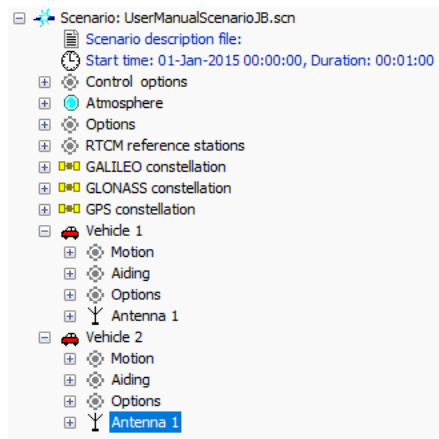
Scenario: UserManualScenarioJB.scn
Scenario description file:
Start time: 01-Jan-2015 00:00:00, Duration: 00:01:00
Control options
Atmosphere
Options
RTCM reference stations
GALILEO constellation
GLONASS constellation
GPS constellation
Vehicle 1
Motion
Aiding
Options
Antenna 1
Vehicle 2
Motion
Aiding
Options
Antenna 1